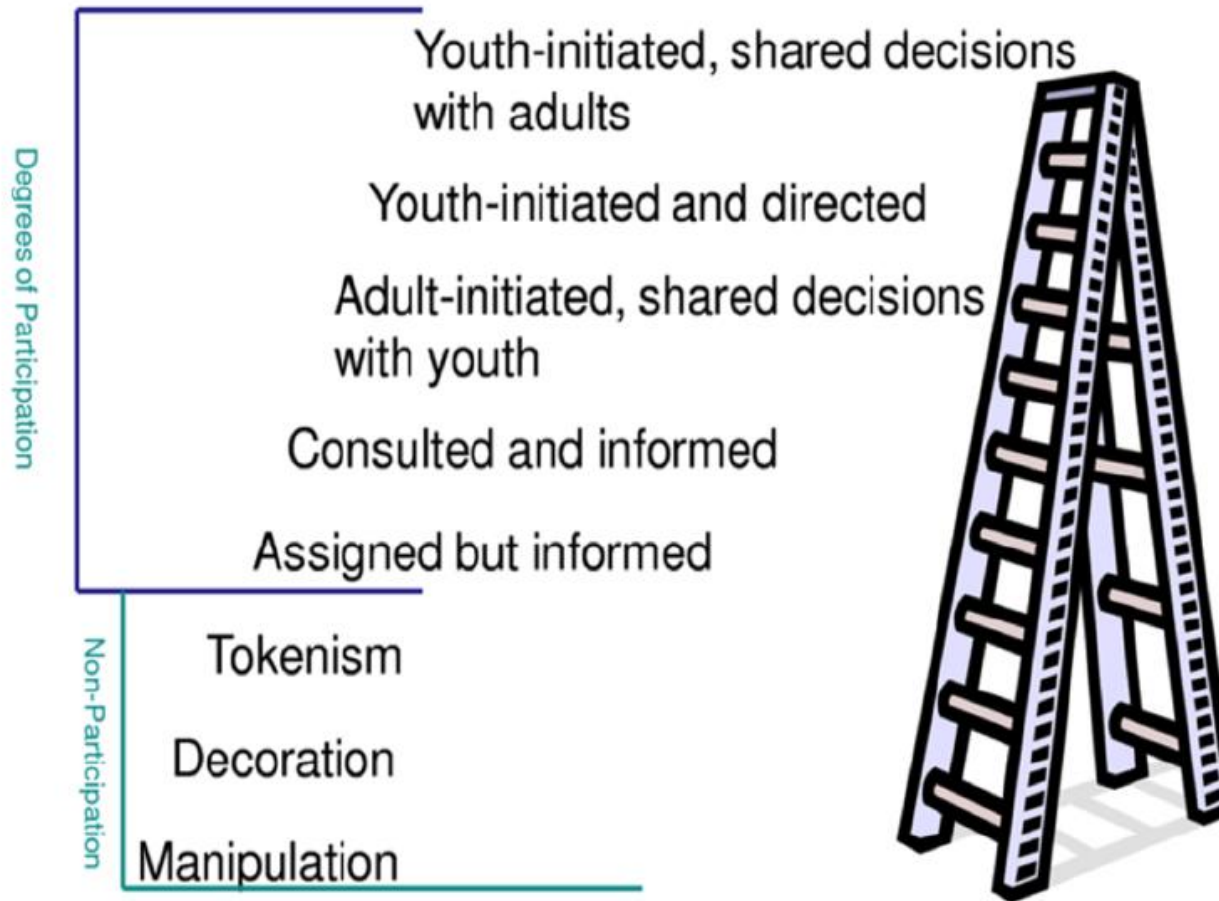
Degrees of Participation

Youth-initiated, shared decisions with adults

Youth-initiated and directed

Adult-initiated, shared decisions with youth

Consulted and informed

Assigned but informed

Non-Participation

Tokenism

Decoration

Manipulation